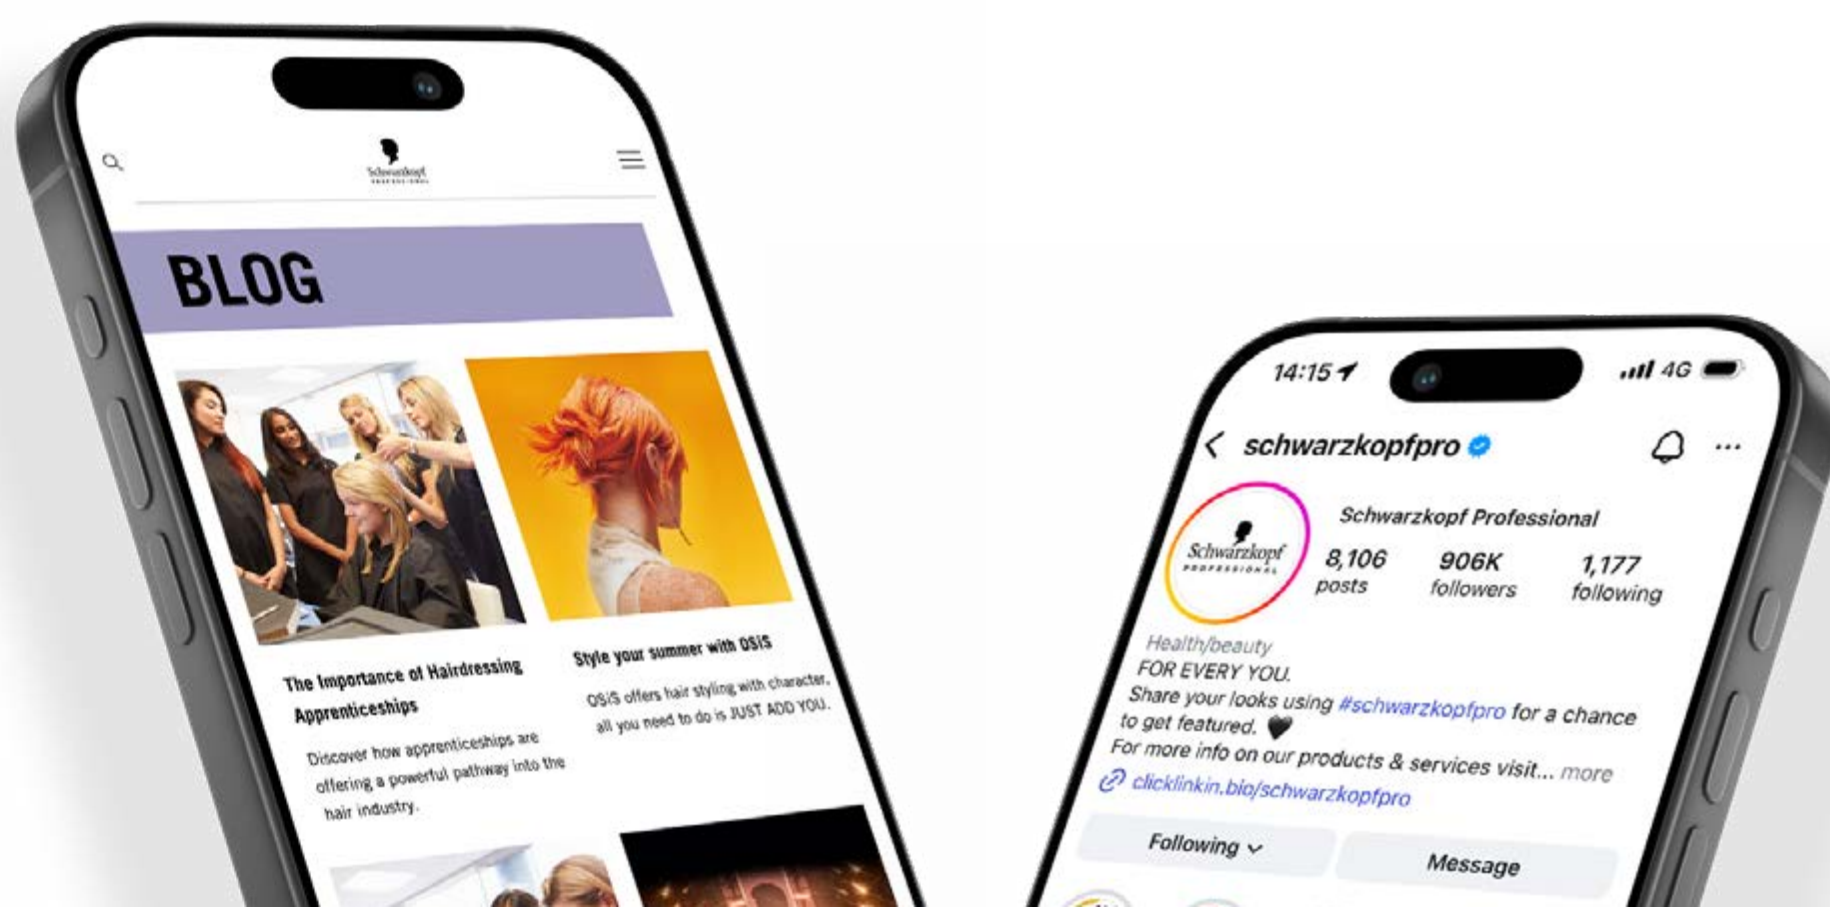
Schwarzkopf PROFESSIONAL

BLOG

The Importance of Hairdressing Apprenticeships

Discover how apprenticeships are offering a powerful pathway into the hair industry.

Style your summer with OSiS

OSiS offers hair styling with character, all you need to do is JUST ADD YOU.

14:15

4G

schwarzkopfpro

Schwarzkopf PROFESSIONAL

Schwarzkopf Professional

8,106 posts

906K followers

1,177 following

Health/beauty

FOR EVERY YOU.

Share your looks using #schwarzkopfpro for a chance to get featured. 🖤

For more info on our products & services visit... more

clicklinkin.bio/schwarzkopfpro

Following

Message